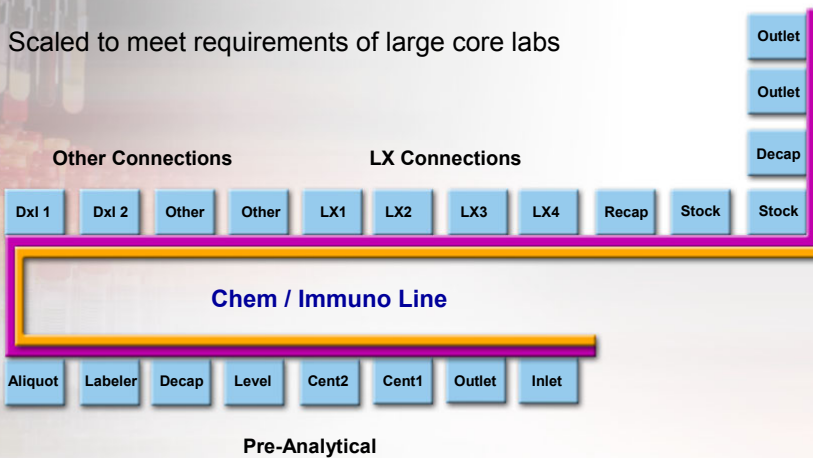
Scaled to meet requirements of large core labs

Outlet

Outlet

Other Connections

LX Connections

Decap

Dxl 1 Dxl 2 Other Other LX1 LX2 LX3 LX4 Recap Stock Stock

Chem / Immuno Line

Aliquot Labeler Decap Level Cent2 Cent1 Outlet Inlet

Pre-Analytical